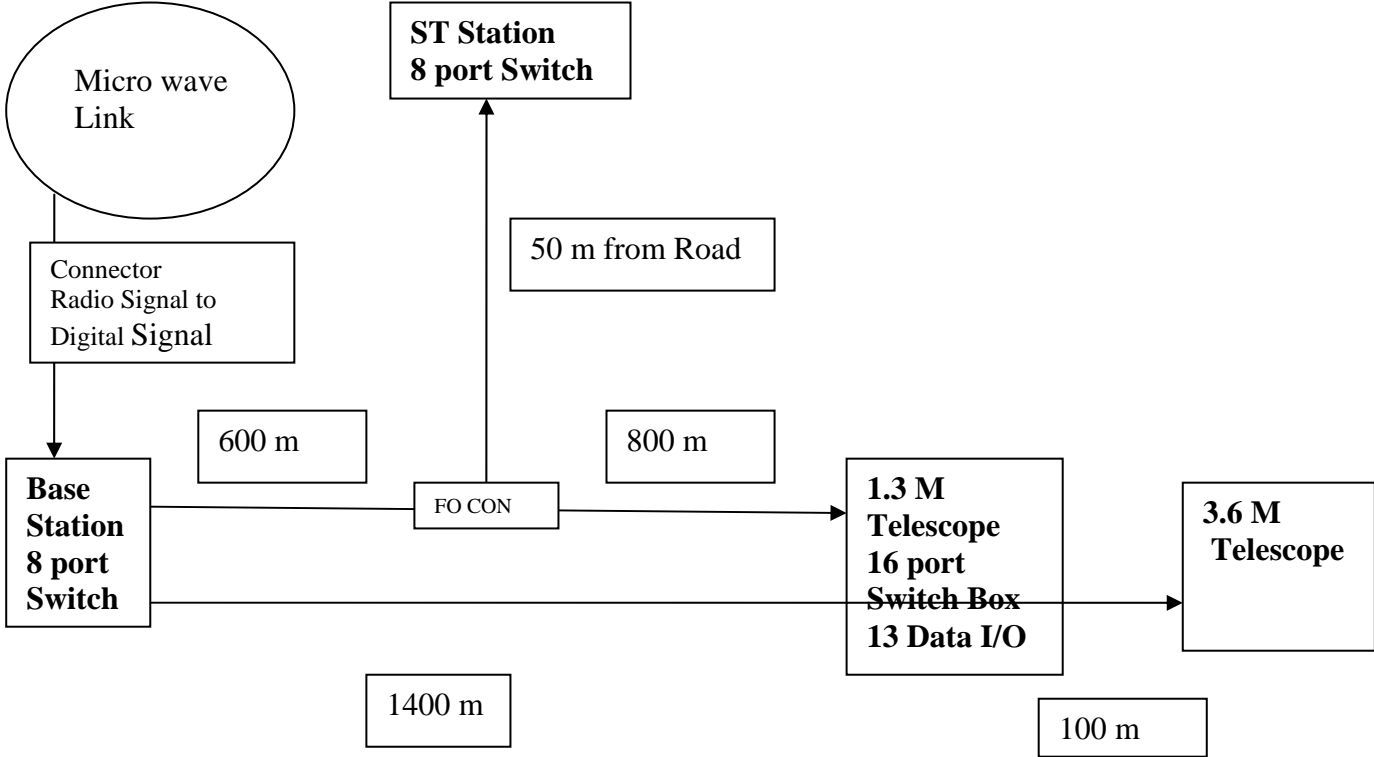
Micro wave Link

ST Station
8 port Switch

50 m from Road

Connector
Radio Signal to
Digital Signal

600 m

800 m

Base
Station
8 port
Switch

FO CON

1.3 M
Telescope
16 port
Switch Box
13 Data I/O

3.6 M
Telescope

1400 m

100 m